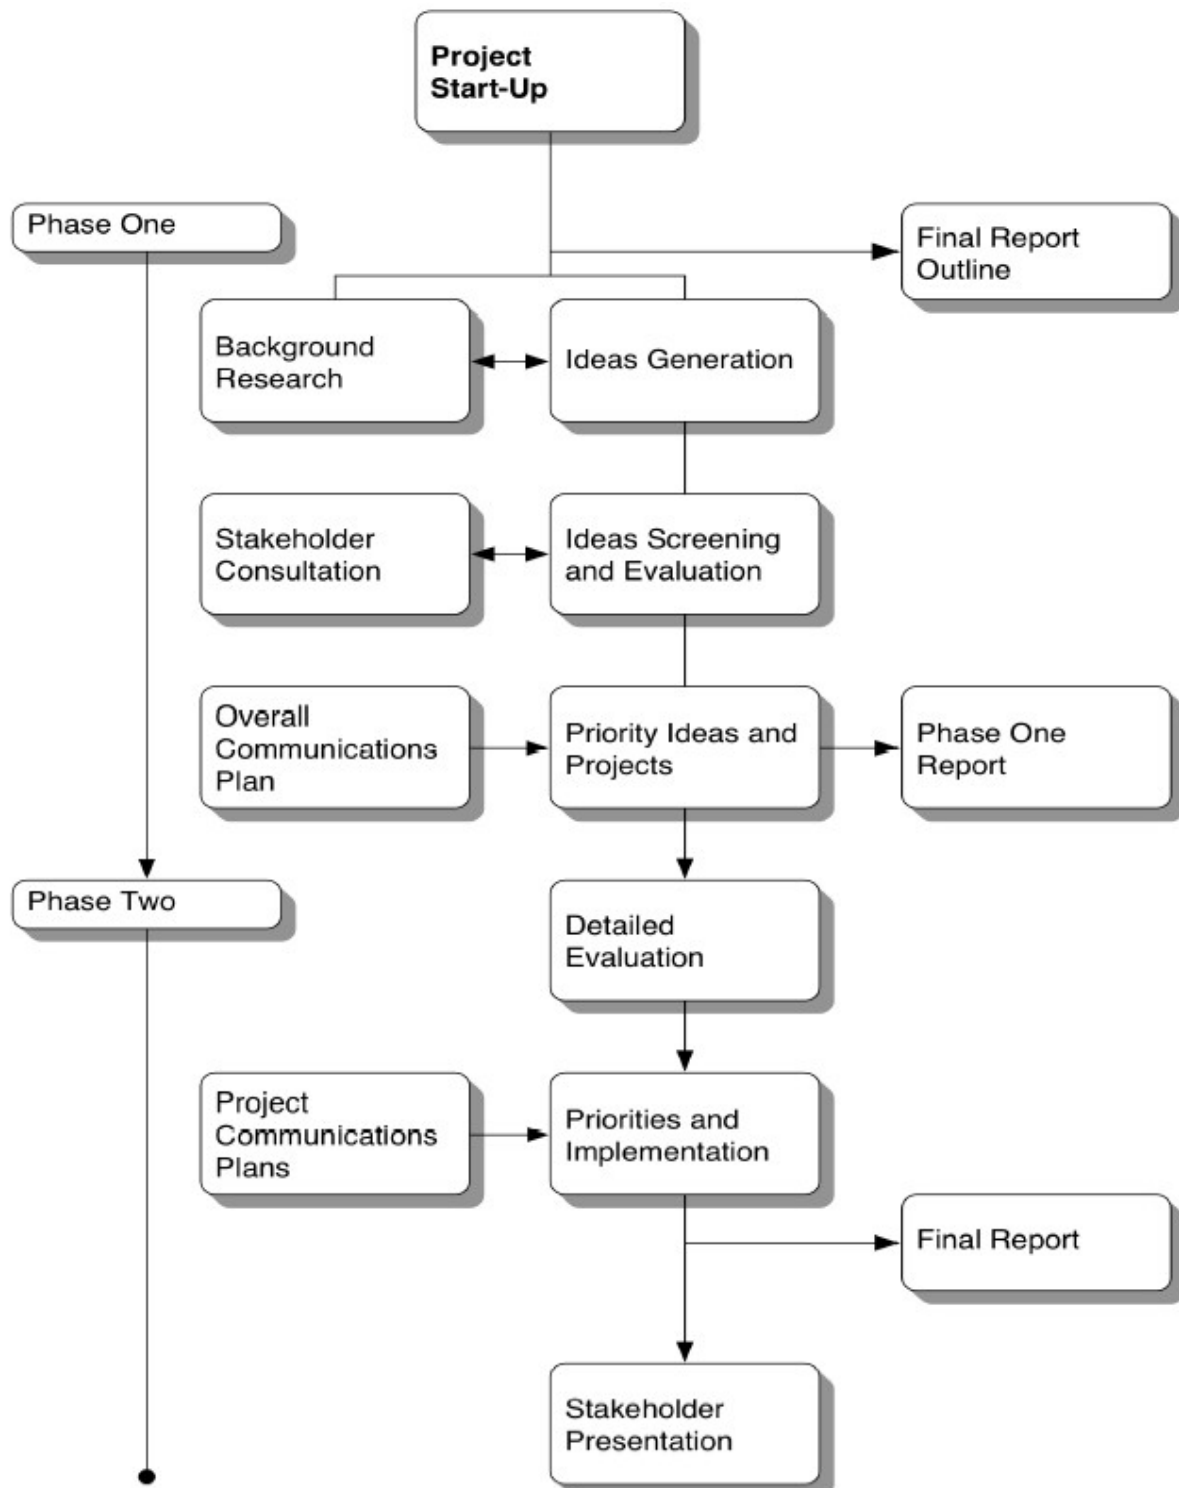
Project Start-Up

Phase One

Final Report Outline

Background Research

Ideas Generation

Stakeholder Consultation

Ideas Screening and Evaluation

Overall Communications Plan

Priority Ideas and Projects

Phase One Report

Phase Two

Detailed Evaluation

Project Communications Plans

Priorities and Implementation

Final Report

Stakeholder Presentation